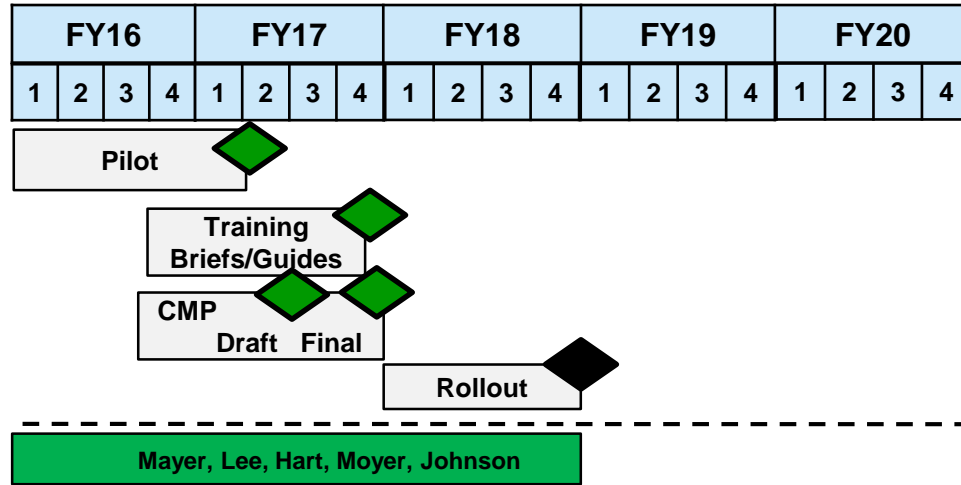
| FY16 | | | | FY17 | | | | FY18 | | | | FY19 | | | | FY20 | | | |
|---|---|---|---|---|---|---|---|---|---|---|---|---|---|---|---|---|---|---|---|
| 1 | 2 | 3 | 4 | 1 | 2 | 3 | 4 | 1 | 2 | 3 | 4 | 1 | 2 | 3 | 4 | 1 | 2 | 3 | 4 |

Pilot

Training Briefs/Guides

CMP
Draft Final

Rollout

Mayer, Lee, Hart, Moyer, Johnson